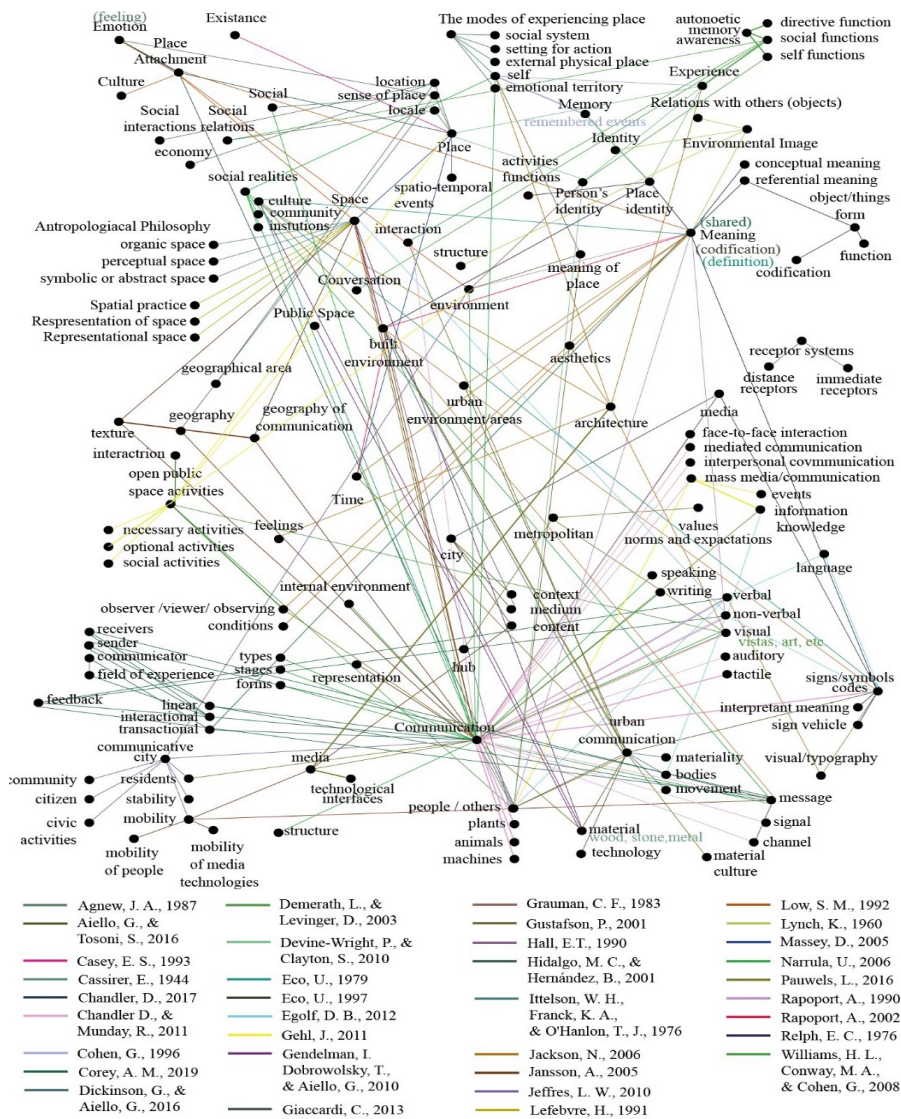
(feeling)
Emotion
Existance
Place Attachment
Culture
Social
Social interactions
Social relations
economy
location
sense of place
locale
Place
The modes of experiencing place
social system
setting for action
external physical place
self
emotional territory
autonoetic memory awareness
directive function
social functions
self functions
Experience
Memory
remembered events
Relations with others (objects)
Identity
Environmental Image
conceptual meaning
referential meaning
object/things
form
function
codification
activities functions
Person's identity
Place identity
spatio-temporal events
social realities
culture
community
instutions
Space
Antropologiacal Philosophy
organic space
perceptual space
symbolic or abstract space
Spatial practice
Respresentation of space
Representational space
interaction
structure
(shared)
Meaning
(codification)
(definition)
meaning of place
Conversation
environment
Public Space
built environment
aesthetics
receptor systems
distance receptors
immediate receptors
geographical area
urban environment/areas
architecture
media
texture
geography
geography of communication
face-to-face interaction
mediated communication
interpersonal covmmunication
mass media/communication
interactrion
open public space activities
events
information
knowledge
Time
necessary activities
optional activities
social activities
feelings
city
metropolitan
values
norms and expactations
language
internal environment
speaking
writing
verbal
non-verbal
visual
vistas, art, etc.
auditory
tactile
observer /viewer/ observing conditions
context
medium
content
receivers
sender
communicator
field of experience
types
stages
forms
representation
hub
signs/symbols
codes
feedback
linear
interactional
transactional
Communication
interpretant meaning
sign vehicle
communicative city
urban communication
visual/typography
materiality
bodies
movement
community
citizen
civic activities
residents
stability
mobility
mobility of people
mobility of media technologies
media
technological interfaces
structure
people / others
plants
animals
machines
material
wood, stone,metal
technology
message
signal
channel
material culture

Agnew, J. A., 1987
Aiello, G., & Tosoni, S., 2016
Casey, E. S., 1993
Cassirer, E., 1944
Chandler, D., 2017
Chandler D., & Munday, R., 2011
Cohen, G., 1996
Corey, A. M., 2019
Dickinson, G., & Aiello, G., 2016
Demerath, L., & Levinger, D., 2003
Devine-Wright, P., & Clayton, S., 2010
Eco, U., 1979
Eco, U., 1997
Egolf, D. B., 2012
Gehl, J., 2011
Gendelman, I. Dobrowolsky, T., & Aiello, G., 2010
Giaccardi, C., 2013
Grauman, C. F., 1983
Gustafson, P., 2001
Hall, E.T., 1990
Hidalgo, M. C., & Hernández, B., 2001
Ittelson, W. H., Franck, K. A., & O'Hanlon, T., J., 1976
Jackson, N., 2006
Jansson, A., 2005
Jeffres, L. W., 2010
Lefebvre, H., 1991
Low, S. M., 1992
Lynch, K., 1960
Massey, D., 2005
Narrula, U., 2006
Pauwels, L., 2016
Rapoport, A., 1990
Rapoport, A., 2002
Relph, E. C., 1976
Williams, H. L., Conway, M. A., & Cohen, G., 2008